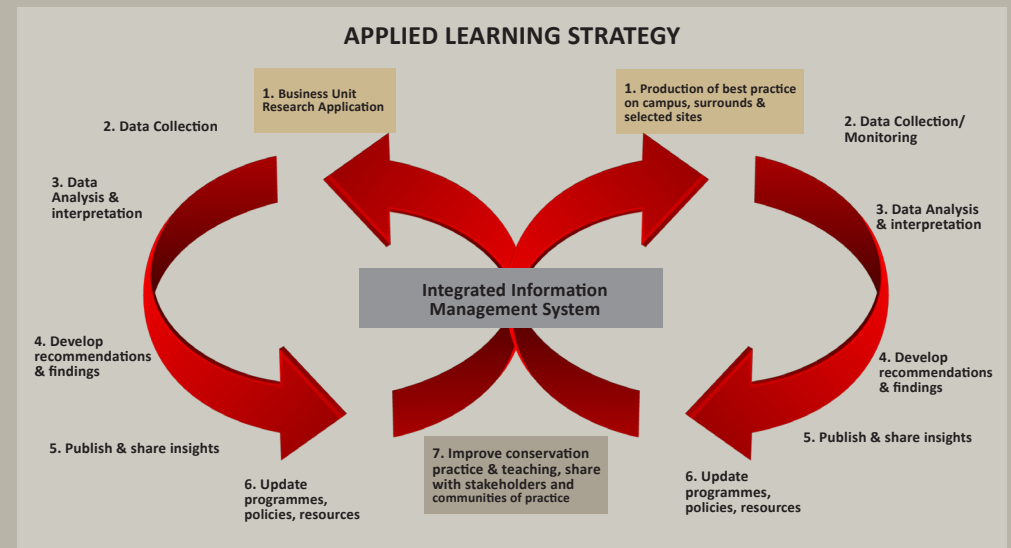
APPLIED LEARNING STRATEGY

1. Business Unit Research Application

2. Data Collection

3. Data Analysis & interpretation

4. Develop recommendations & findings

5. Publish & share insights

6. Update programmes, policies, resources

1. Production of best practice on campus, surrounds & selected sites

2. Data Collection/ Monitoring

3. Data Analysis & interpretation

4. Develop recommendations & findings

5. Publish & share insights

6. Update programmes, policies, resources

Integrated Information Management System

7. Improve conservation practice & teaching, share with stakeholders and communities of practice